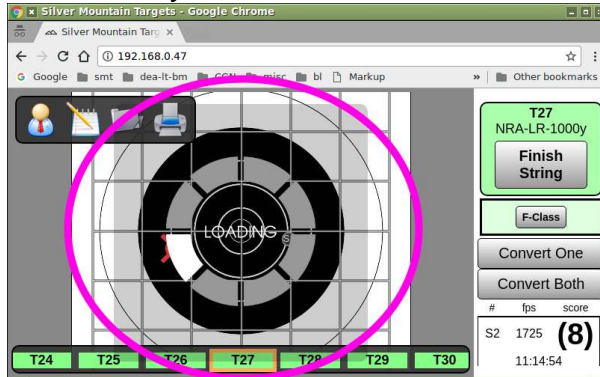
Silver Mountain Targets - Google Chrome

Silver Mountain Targ ×

192.168.0.47

Google smt dea-lt-bm CGN misc bl Markup » Other bookmarks

LOADING

T27
NRA-LR-1000y

Finish String

F-Class

Convert One

Convert Both

| # | fps | score |
|---|---|---|
| S2 | 1725 | (8) |
| | 11:14:54 | |

T24 T25 T26 T27 T28 T29 T30